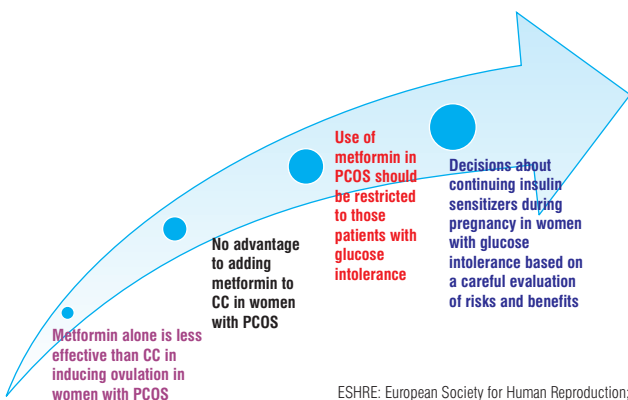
Metformin alone is less effective than CC in inducing ovulation in women with PCOS

No advantage to adding metformin to CC in women with PCOS

Use of metformin in PCOS should be restricted to those patients with glucose intolerance

Decisions about continuing insulin sensitizers during pregnancy in women with glucose intolerance based on a careful evaluation of risks and benefits

ESHRE: European Society for Human Reproduction;